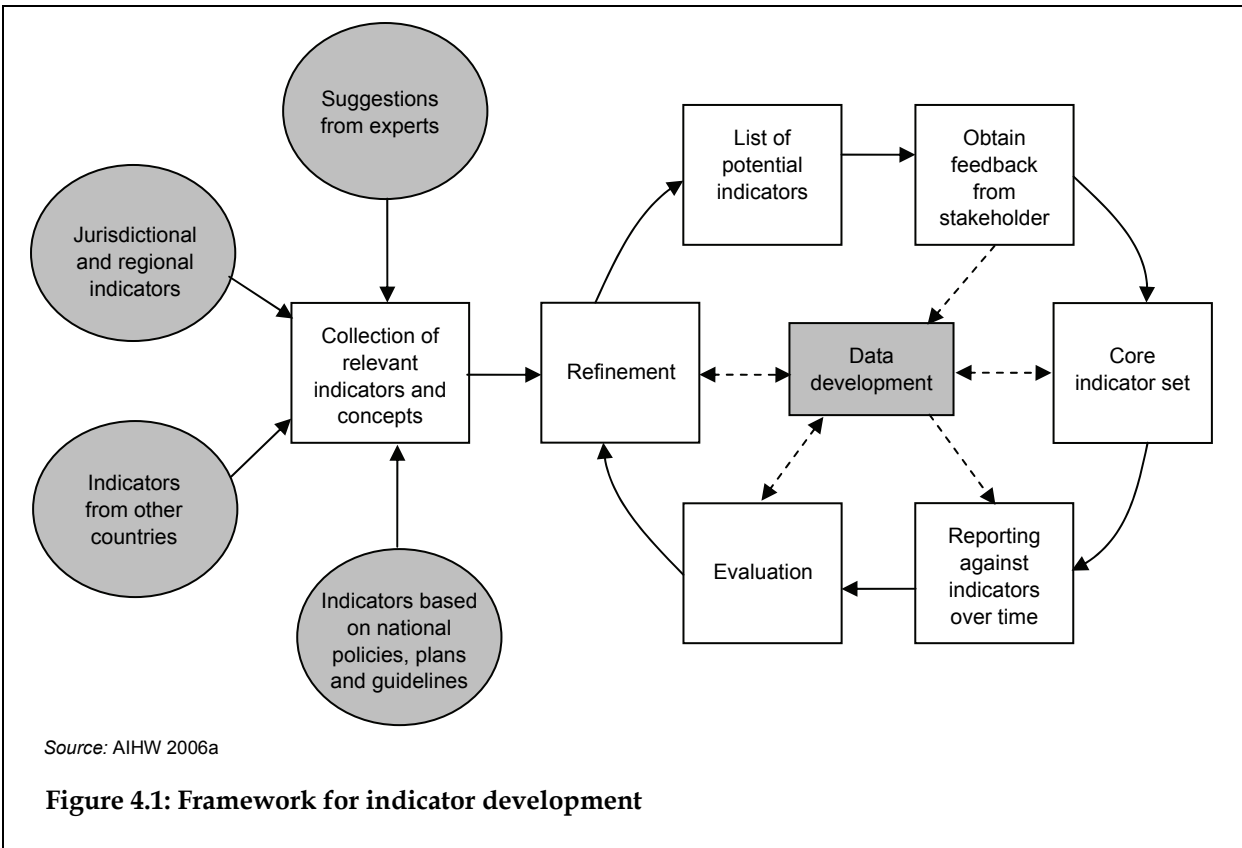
Suggestions from experts

Jurisdictional and regional indicators

Collection of relevant indicators and concepts

Indicators from other countries

Indicators based on national policies, plans and guidelines

Refinement

List of potential indicators

Obtain feedback from stakeholder

Data development

Core indicator set

Evaluation

Reporting against indicators over time

Source: AIHW 2006a

**Figure 4.1: Framework for indicator development**